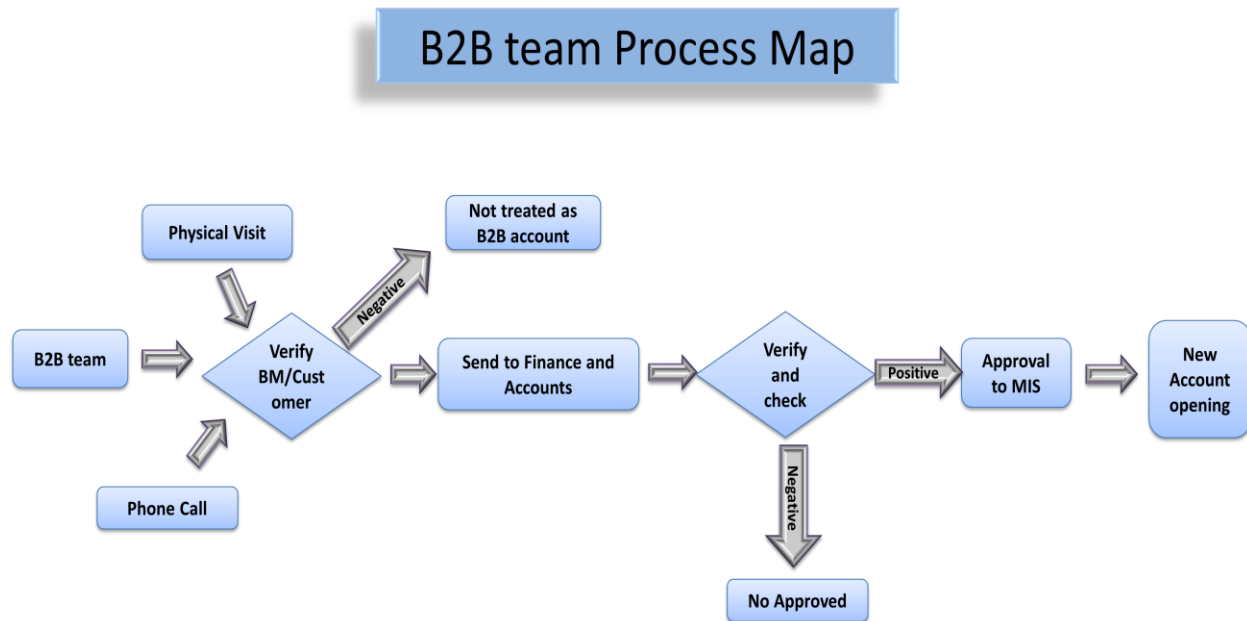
B2B team Process Map

Physical Visit

Not treated as B2B account

Negative

B2B team

Verify BM/Cust omer

Send to Finance and Accounts

Verify and check

Positive

Approval to MIS

New Account opening

Phone Call

Negative

No Approved